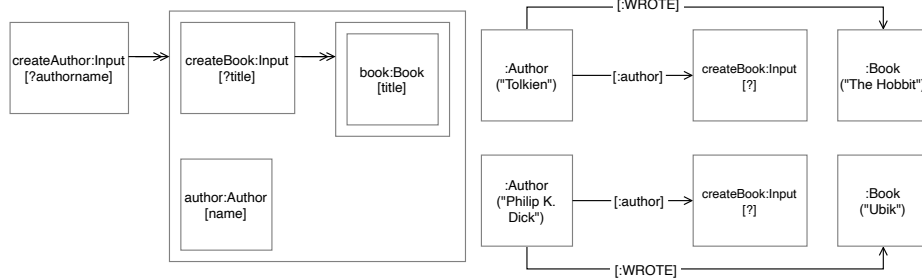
createAuthor:Input
[?authorname]

createBook:Input
[?title]

book:Book
[title]

author:Author
[name]

[:WROTE]

:Author
("Tolkien")

[:author]

createBook:Input
[?]

:Book
("The Hobbit")

:Author
("Philip K. Dick")

[:author]

createBook:Input
[?]

:Book
("Ubik")

[:WROTE]